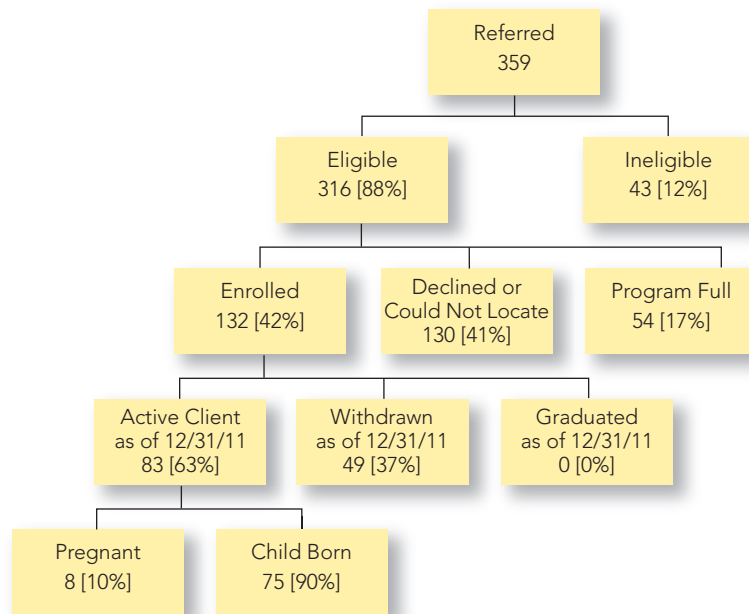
Referred
359

Eligible
316 [88%]

Ineligible
43 [12%]

Enrolled
132 [42%]

Declined or
Could Not Locate
130 [41%]

Program Full
54 [17%]

Active Client
as of 12/31/11
83 [63%]

Withdrawn
as of 12/31/11
49 [37%]

Graduated
as of 12/31/11
0 [0%]

Pregnant
8 [10%]

Child Born
75 [90%]